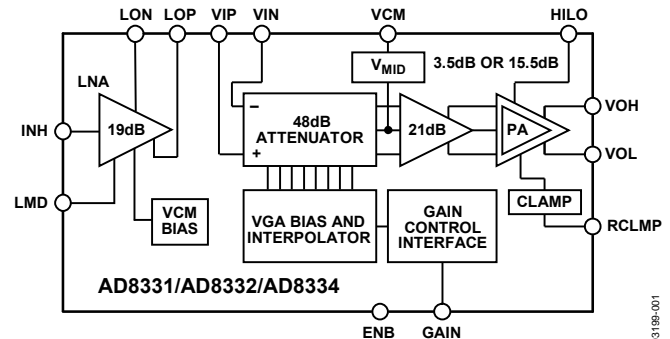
LON LOP VIP VIN VCM HILO

$V_{MID}$

3.5dB OR 15.5dB

LNA

19dB

INH

LMD

–

48dB ATTENUATOR

+

21dB

PA

VOH

VOL

CLAMP

RCLMP

VCM BIAS

VGA BIAS AND INTERPOLATOR

GAIN CONTROL INTERFACE

AD8331/AD8332/AD8334

ENB GAIN

03199-001